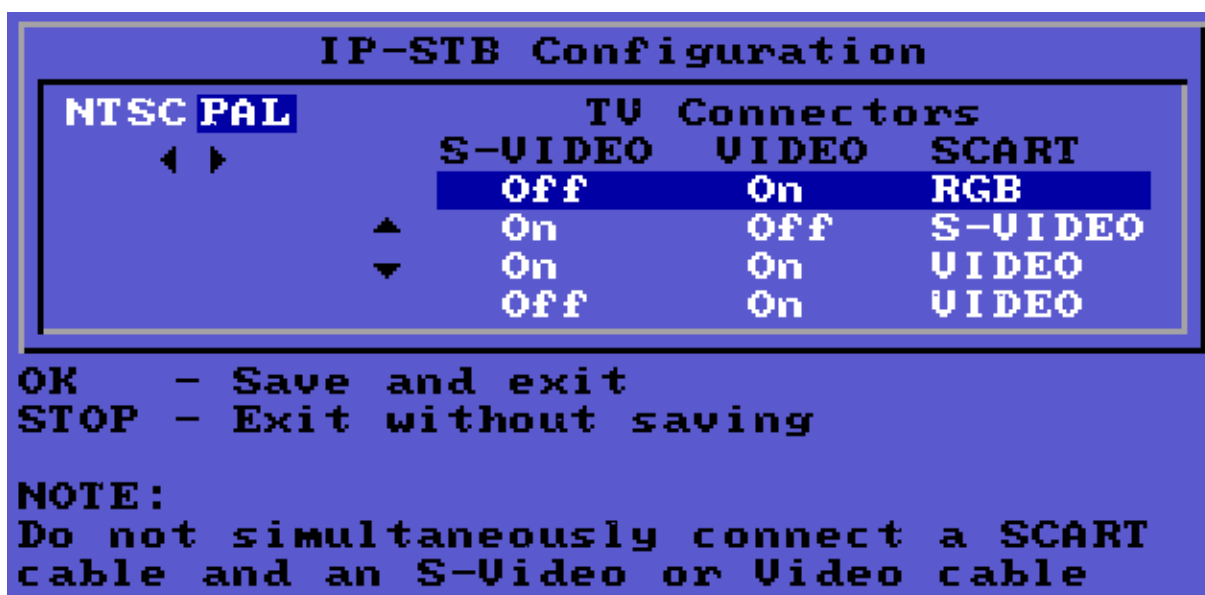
IP-STB Configuration

NTSC PAL

TV Connectors

| S-VIDEO | VIDEO | SCART |
|---|---|---|
| Off | On | RGB |
| On | Off | S-VIDEO |
| On | On | VIDEO |
| Off | On | VIDEO |

OK - Save and exit
STOP - Exit without saving

NOTE:
Do not simultaneously connect a SCART cable and an S-Video or Video cable